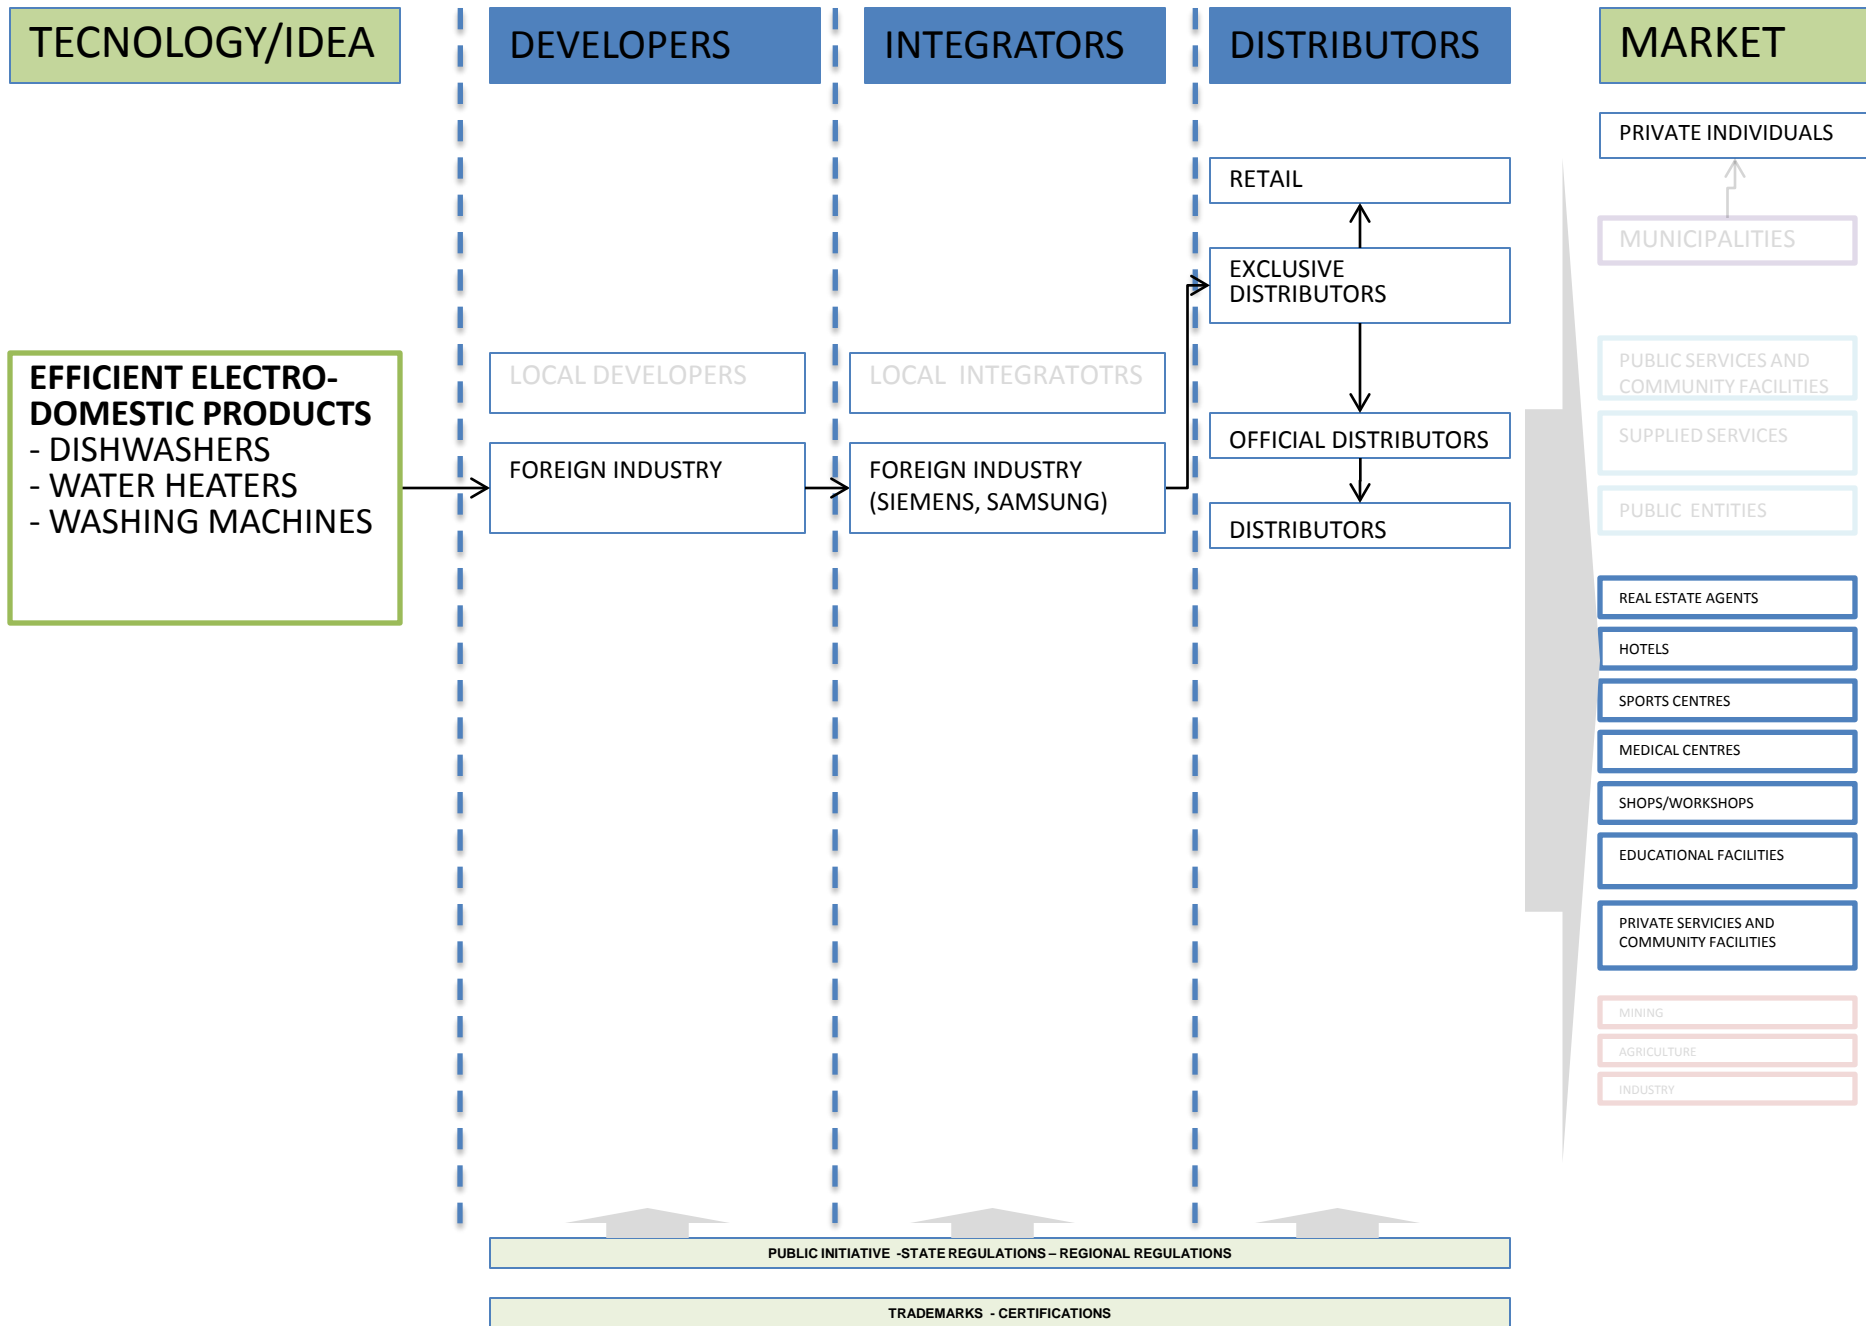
TECNOLOGY/IDEA

DEVELOPERS

INTEGRATORS

DISTRIBUTORS

MARKET

PRIVATE INDIVIDUALS

RETAIL

MUNICIPALITIES

EXCLUSIVE DISTRIBUTORS

EFFICIENT ELECTRO-DOMESTIC PRODUCTS
- DISHWASHERS
- WATER HEATERS
- WASHING MACHINES

LOCAL DEVELOPERS

LOCAL INTEGRATOTRS

PUBLIC SERVICES AND COMMUNITY FACILITIES

OFFICIAL DISTRIBUTORS

SUPPLIED SERVICES

FOREIGN INDUSTRY

FOREIGN INDUSTRY (SIEMENS, SAMSUNG)

DISTRIBUTORS

PUBLIC ENTITIES

REAL ESTATE AGENTS

HOTELS

SPORTS CENTRES

MEDICAL CENTRES

SHOPS/WORKSHOPS

EDUCATIONAL FACILITIES

PRIVATE SERVICIES AND COMMUNITY FACILITIES

MINING

AGRICULTURE

INDUSTRY

PUBLIC INITIATIVE -STATE REGULATIONS – REGIONAL REGULATIONS

TRADEMARKS - CERTIFICATIONS